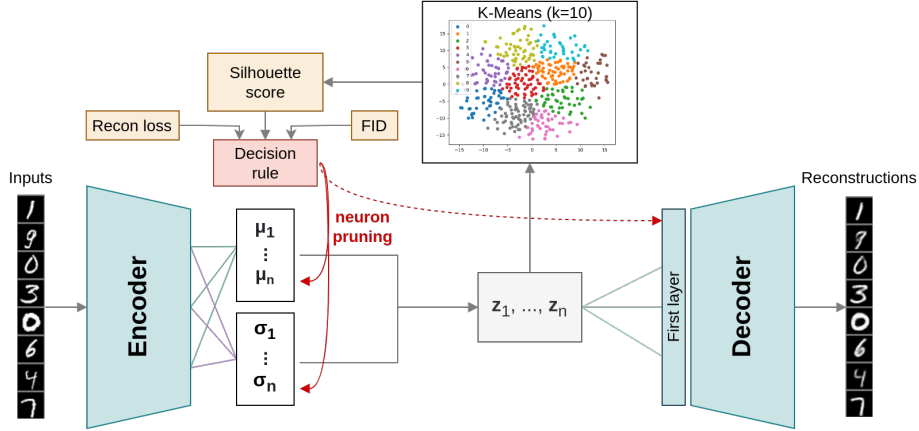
K-Means (k=10)

0
1
2
3
4
5
6
7
8
9
10

15
10
5
0
−5
−10
−15

−15 −10 −5 0 5 10 15

Silhouette score

Recon loss

FID

Decision rule

Inputs

Reconstructions

neuron pruning

Encoder

$\mu_1$
⋮
$\mu_n$

$\sigma_1$
⋮
$\sigma_n$

$z_1, ..., z_n$

First layer

Decoder